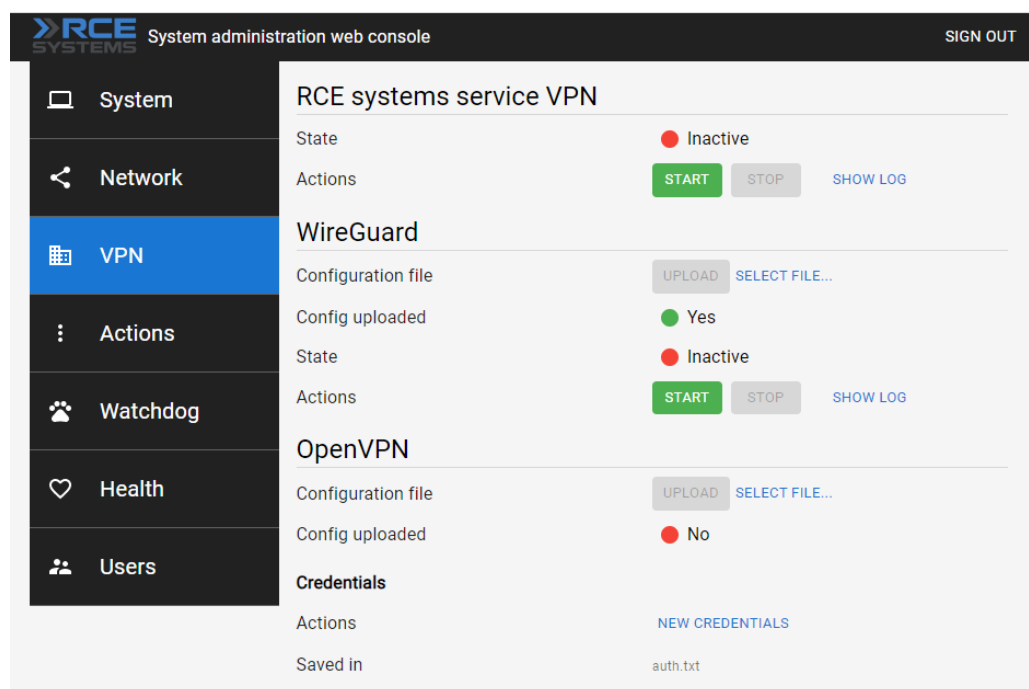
RCE SYSTEMS System administration web console

SIGN OUT

System
Network
VPN
Actions
Watchdog
Health
Users

RCE systems service VPN

State Inactive
Actions START STOP SHOW LOG

WireGuard

Configuration file UPLOAD SELECT FILE...
Config uploaded Yes
State Inactive
Actions START STOP SHOW LOG

OpenVPN

Configuration file UPLOAD SELECT FILE...
Config uploaded No

Credentials

Actions NEW CREDENTIALS
Saved in auth.txt